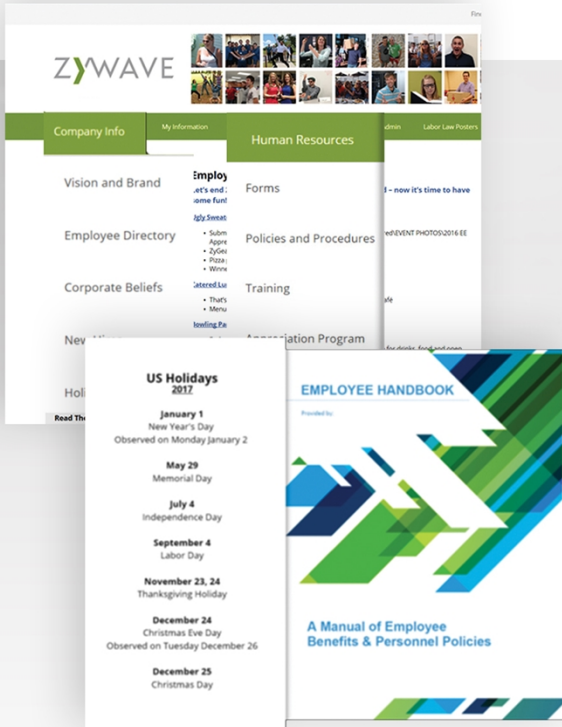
Fin

ZYWAVE

Company Info | My Information | Human Resources | dmin | Labor Law Posters

Vision and Brand

Employee Directory

Corporate Beliefs

New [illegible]

Holi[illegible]

Read Th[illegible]

Employ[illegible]

Let's end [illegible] d – now it's time to have some fun!

Ugly Sweat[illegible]

Subm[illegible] Appre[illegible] ZyGe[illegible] Pizza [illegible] Winne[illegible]

red\EVENT PHOTOS\2016 EE

Catered Lu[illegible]

That's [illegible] Menu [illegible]

afe

Bowling Pa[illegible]

for drinks, food and coop

Forms

Policies and Procedures

Training

Appreciation Program

US Holidays
2017

January 1
New Year's Day
Observed on Monday January 2

May 29
Memorial Day

July 4
Independence Day

September 4
Labor Day

November 23, 24
Thanksgiving Holiday

December 24
Christmas Eve Day
Observed on Tuesday December 26

December 25
Christmas Day

EMPLOYEE HANDBOOK

Provided by:

A Manual of Employee Benefits & Personnel Policies